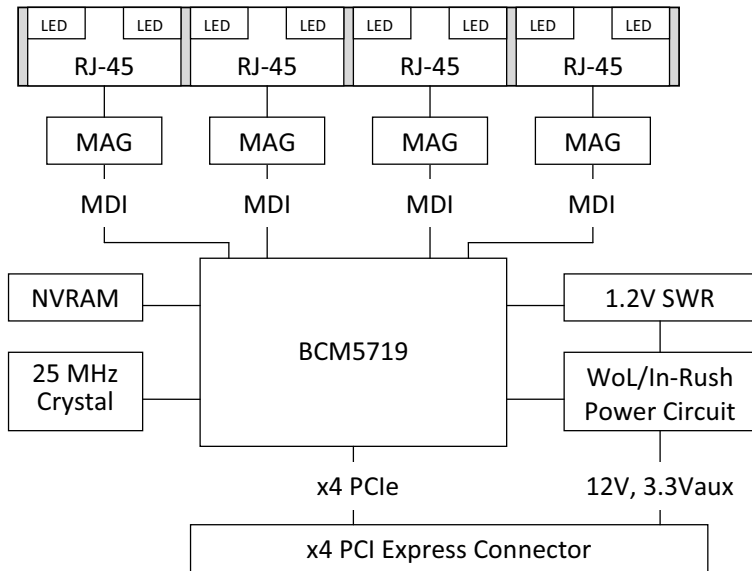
LED LED
RJ-45

LED LED
RJ-45

LED LED
RJ-45

LED LED
RJ-45

MAG MAG MAG MAG

MDI MDI MDI MDI

NVRAM

25 MHz Crystal

BCM5719

1.2V SWR

WoL/In-Rush Power Circuit

x4 PCIe

12V, 3.3Vaux

x4 PCI Express Connector